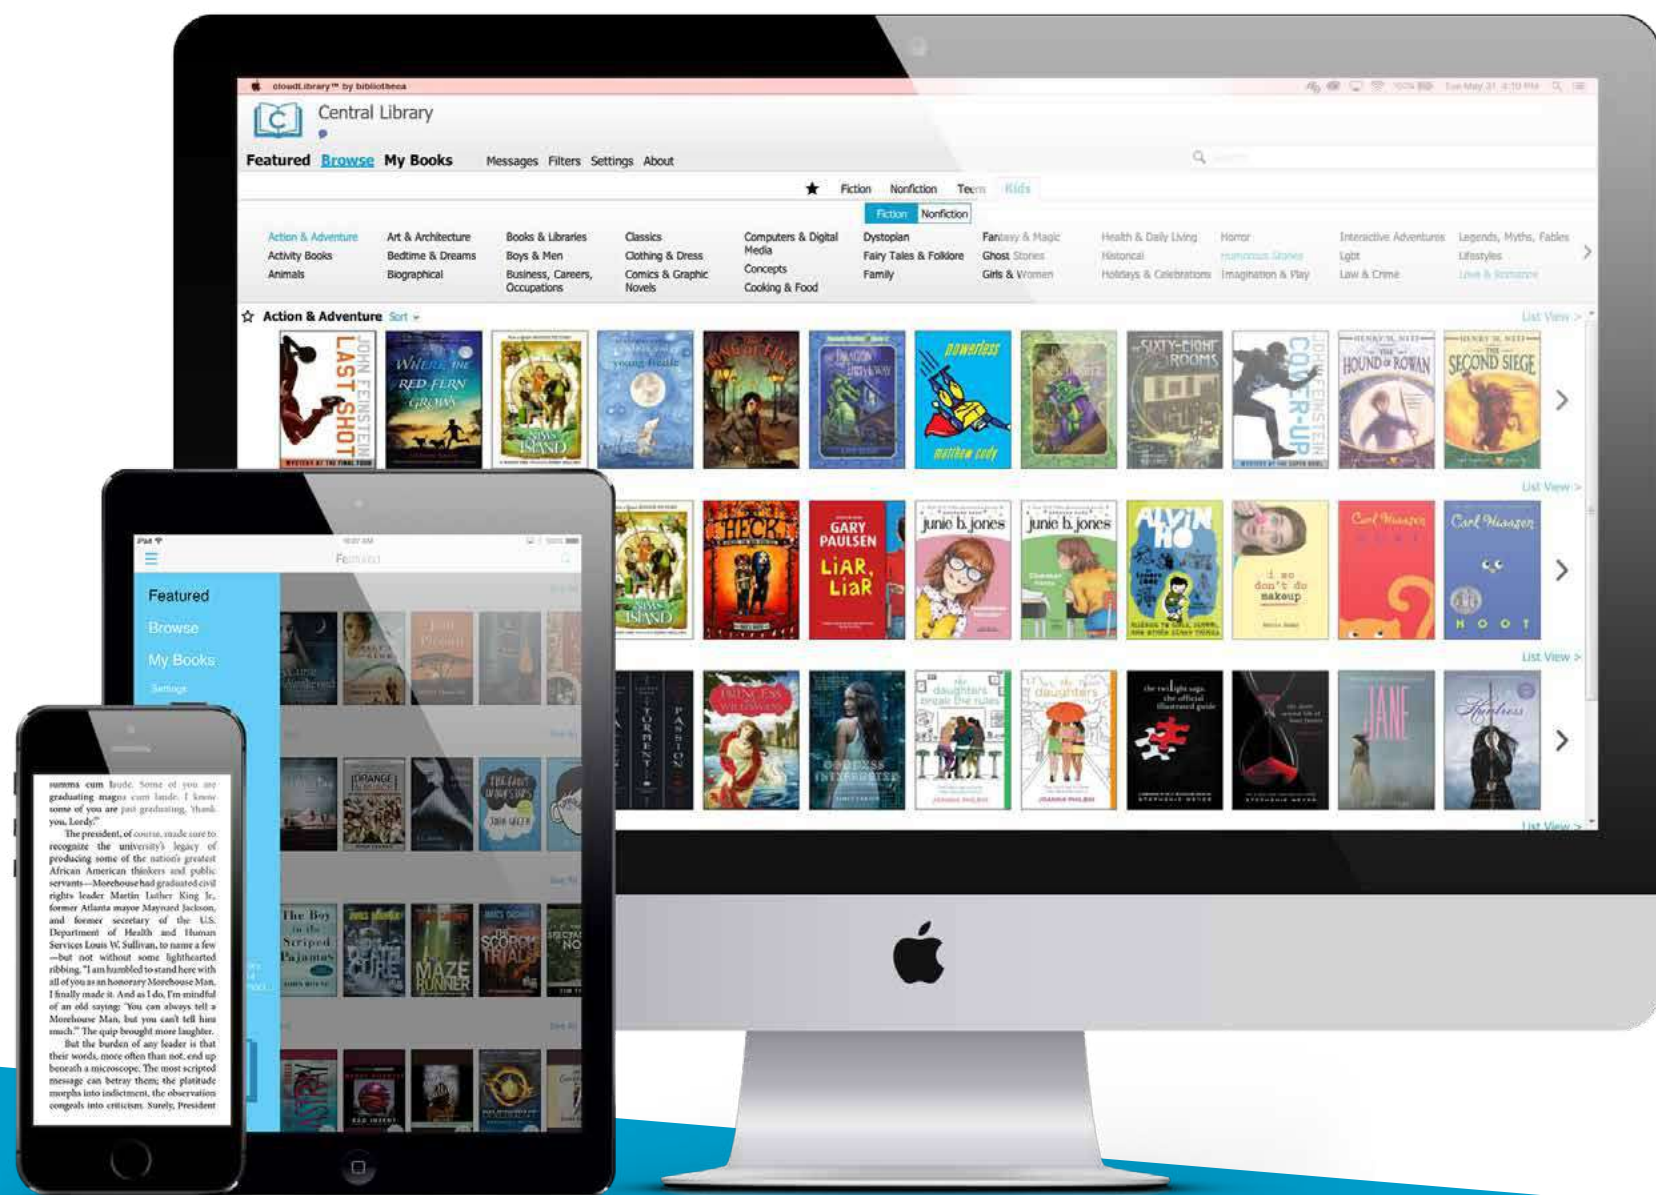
cloudLibrary™ by bibliotheca

Central Library

Featured Browse My Books Messages Filters Settings About

Fiction Nonfiction Teens Kids

Fiction Nonfiction

Action & Adventure
Activity Books
Animals
Art & Architecture
Bedtime & Dreams
Biographical
Books & Libraries
Boys & Men
Business, Careers, Occupations
Classics
Clothing & Dress
Comics & Graphic Novels
Computers & Digital Media
Concepts
Cooking & Food
Dystopian
Fairy Tales & Folklore
Family
Fantasy & Magic
Ghost Stories
Girls & Women
Health & Daily Living
Historical
Holidays & Celebrations
Horror
Humorous Stories
Imagination & Play
Interactive Adventures
Lgbt
Law & Crime
Legends, Myths, Fables
Lifestyles
Love & Romance

Action & Adventure Sort

List View >

JOHN FEINSTEIN LAST SHOT
Where the Red Fern Grows
NIM'S ISLAND
powerless matthew cody
SIXTY-EIGHT ROOMS
JOHN FEINSTEIN COVER-UP
HENRY H. NEFF THE HOUND OF ROWAN
HENRY H. NEFF THE SECOND SIEGE

List View >

NIM'S ISLAND
HECK
GARY PAULSEN LIAR, LIAR
junie b. jones
junie b. jones
ALVIN HO
i do don't do makeup
Carl Hiaasen
Carl Hiaasen HOOT

List View >

TORMENT
PASSION
PRINCESS
GODDESS INTERRUPTED
daughters break the rules
daughters
the twilight saga the official illustrated guide
JANE
Huntress

List View >

Featured
Featured
Browse
My Books
Settings

The Boy in the Striped Pajamas
CURE
MAZE RUNNER
SCORCH TRIALS

summa cum laude. Some of you are graduating magna cum laude. I know some of you are just graduating. Thank you, Lordy!"

The president, of course, made sure to recognize the university's legacy of producing some of the nation's greatest African American thinkers and public servants—Morehouse had graduated civil rights leader Martin Luther King Jr., former Atlanta mayor Maynard Jackson, and former secretary of the U.S. Department of Health and Human Services Louis W. Sullivan, to name a few—but not without some lighthearted ribbing. "I am humbled to stand here with all of you as an honorary Morehouse Man. I finally made it. And as I do, I'm mindful of an old saying: 'You can always tell a Morehouse Man, but you can't tell him much.'" The quip brought more laughter.

But the burden of any leader is that their words, more often than not, end up beneath a microscope. The most scripted message can betray them; the platitude morphs into indictment, the observation congeals into criticism. Surely, President